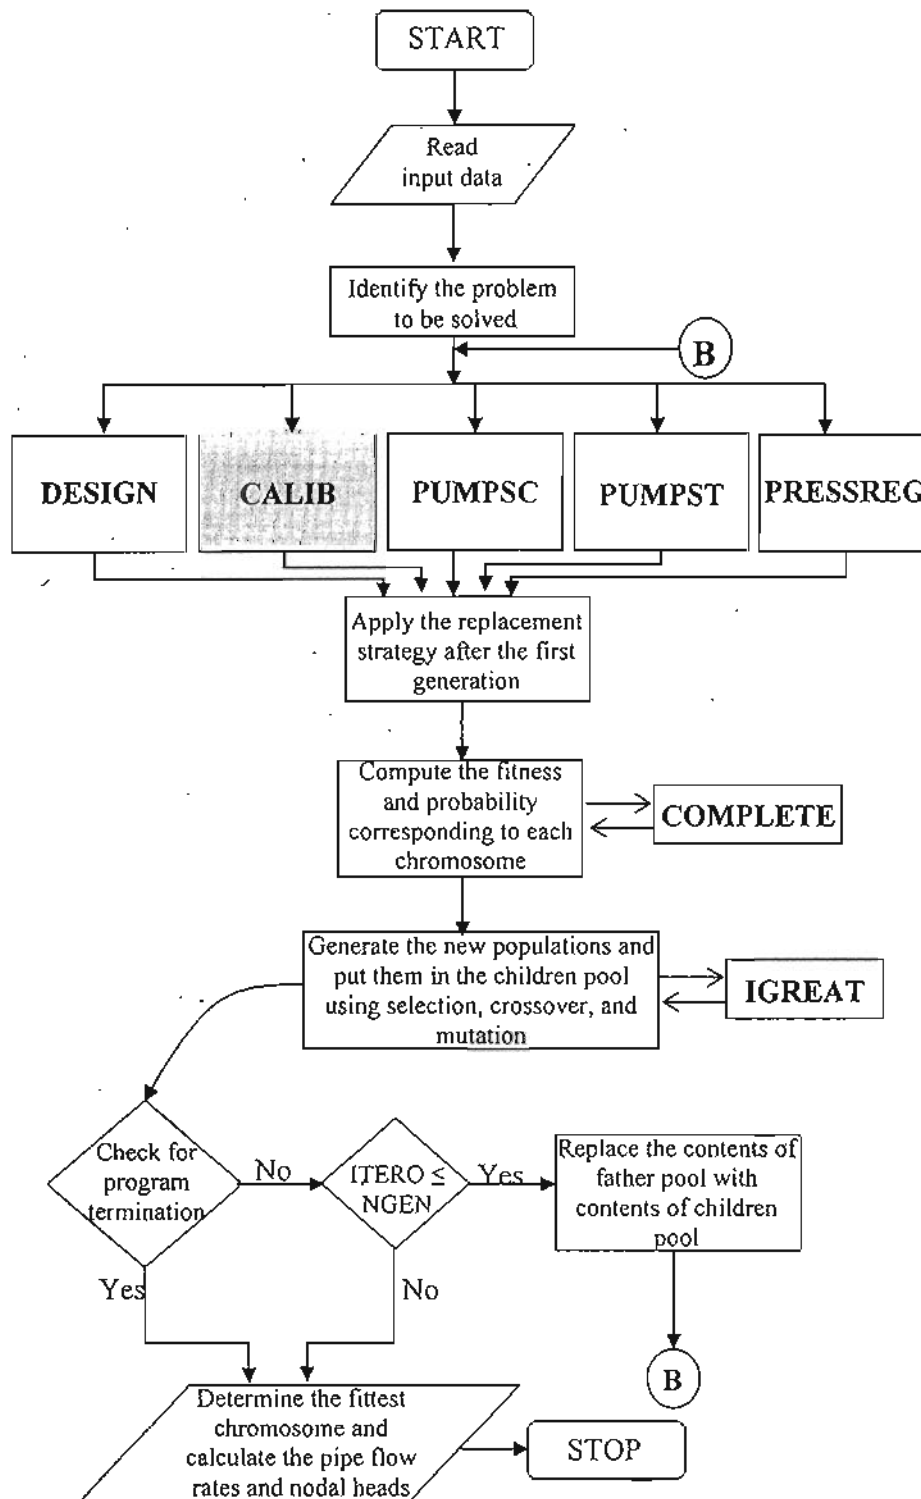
START

Read input data

Identify the problem to be solved

B

DESIGN

CALIB

PUMPSC

PUMPST

PRESSREG

Apply the replacement strategy after the first generation

Compute the fitness and probability corresponding to each chromosome

COMPLETE

Generate the new populations and put them in the children pool using selection, crossover, and mutation

IGREAT

Check for program termination

No

ITERO $\leq$ NGEN

Yes

Replace the contents of father pool with contents of children pool

Yes

No

B

Determine the fittest chromosome and calculate the pipe flow rates and nodal heads

STOP